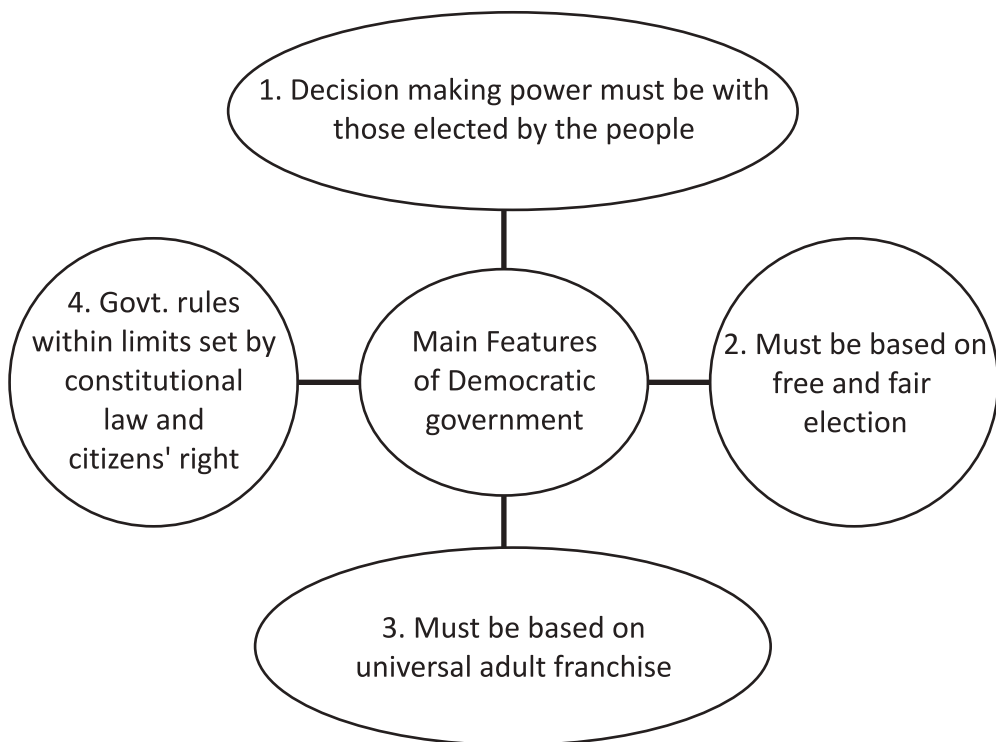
1. Decision making power must be with those elected by the people

4. Govt. rules within limits set by constitutional law and citizens' right

Main Features of Democratic government

2. Must be based on free and fair election

3. Must be based on universal adult franchise